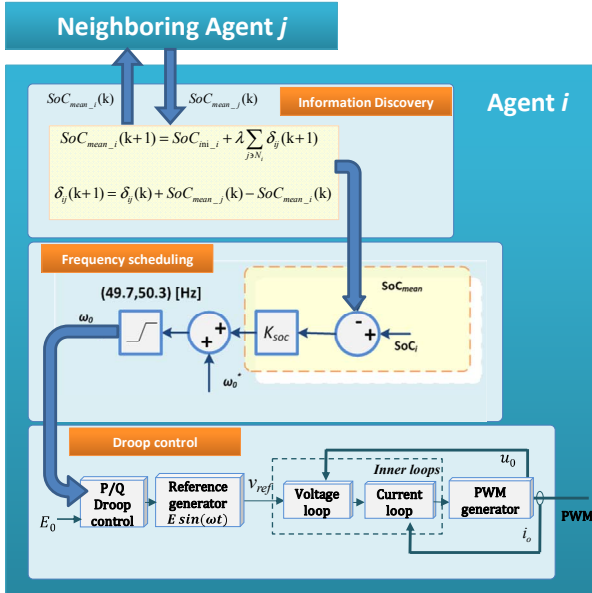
Neighboring Agent $j$

$SoC_{mean\_i}(\mathrm{k})$

$SoC_{mean\_j}(\mathrm{k})$

Information Discovery

Agent $i$

$SoC_{mean\_i}(\mathrm{k}+1) = SoC_{\mathrm{ini}\_i} + \lambda \sum_{j \ni N_i} \delta_{ij}(\mathrm{k}+1)$

$\delta_{ij}(\mathrm{k}+1) = \delta_{ij}(\mathrm{k}) + SoC_{mean\_j}(\mathrm{k}) - SoC_{mean\_i}(\mathrm{k})$

Frequency scheduling

(49.7,50.3) [Hz]

$\omega_0$

+

+

$K_{soc}$

-

+

$SoC_{mean}$

$SoC_i$

$\omega_0^*$

Droop control

P/Q Droop control

Reference generator $E\ sin(\omega t)$

$v_{refi}$

Inner loops

Voltage loop

Current loop

PWM generator

$u_0$

$E_0$

$i_o$

PWM